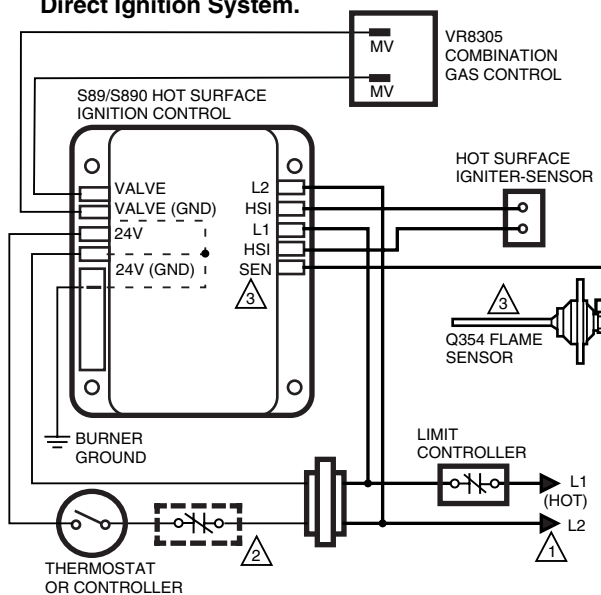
Direct Ignition System.

VR8305 COMBINATION GAS CONTROL

MV

MV

S89/S890 HOT SURFACE IGNITION CONTROL

VALVE
VALVE (GND)
24V
24V (GND)

L2
HSI
L1
HSI
SEN

3

HOT SURFACE IGNITER-SENSOR

3

Q354 FLAME SENSOR

BURNER GROUND

LIMIT CONTROLLER

L1 (HOT)

L2

1

2

THERMOSTAT OR CONTROLLER